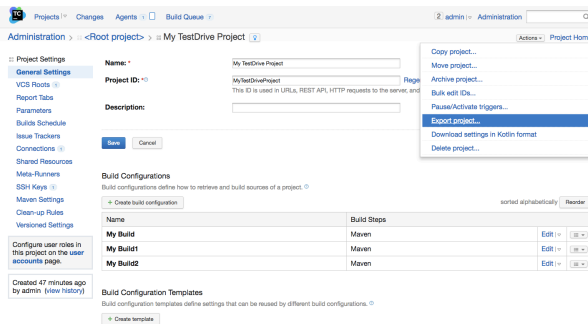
TC Projects Changes Agents 0 Build Queue 0 2 admin Administration

Administration > <Root project> > My TestDrive Project

Actions Project Hom

Project Settings
General Settings
VCS Roots 1
Report Tabs
Parameters
Builds Schedule
Issue Trackers
Connections 0
Shared Resources
Meta-Runners
SSH Keys 0
Maven Settings
Clean-up Rules
Versioned Settings

Configure user roles in this project on the user accounts page.

Created 47 minutes ago by admin (view history)

Name: * My TestDrive Project

Project ID: * MyTestDriveProject Rege

This ID is used in URLs, REST API, HTTP requests to the server, and

Description:

Save Cancel

Copy project...
Move project...
Archive project...
Bulk edit IDs...
Pause/Activate triggers...
Export project...
Download settings in Kotlin format
Delete project...

Build Configurations

Build configurations define how to retrieve and build sources of a project.

+ Create build configuration

sorted alphabetically Reorder

| Name | Build Steps | |
|---|---|---|
| My Build | Maven | Edit |
| My Build1 | Maven | Edit |
| My Build2 | Maven | Edit |

Build Configuration Templates

Build configuration templates define settings that can be reused by different build configurations.

+ Create template